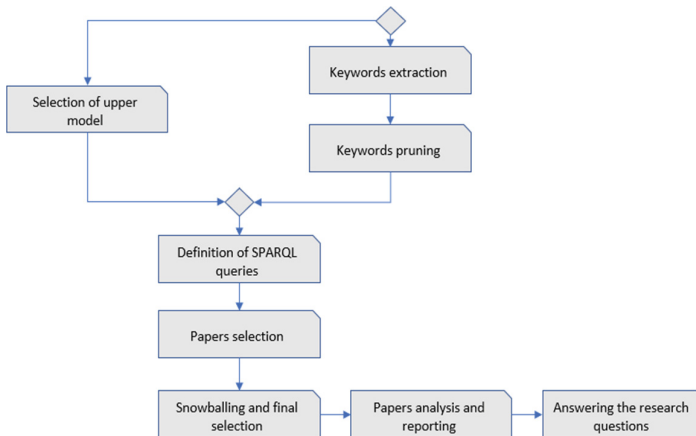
Keywords extraction

Selection of upper model

Keywords pruning

Definition of SPARQL queries

Papers selection

Snowballing and final selection

Papers analysis and reporting

Answering the research questions